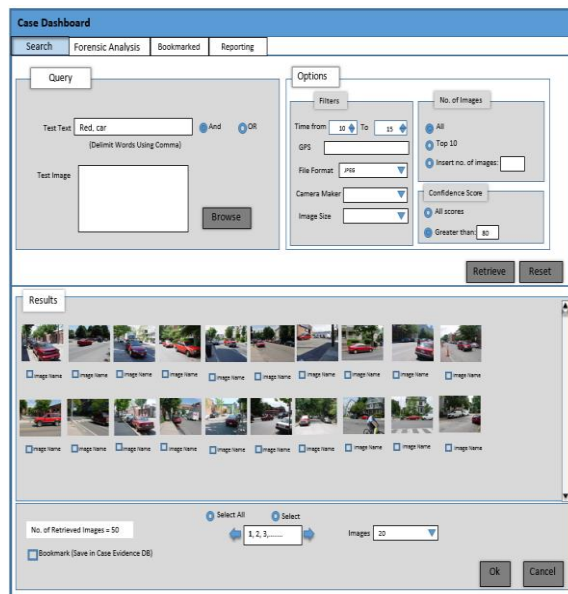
Case Dashboard

Search | Forensic Analysis | Bookmarked | Reporting

Query

Test Text Red, car

And OR

(Delimit Words Using Comma)

Test Image

Browse

Options

Filters

Time from 10 To 15

GPS

File Format JPEG

Camera Maker

Image Size

No. of Images

All

Top 10

Insert no. of images:

Confidence Score

All scores

Greater than: 80

Retrieve Reset

Results

Image Name Image Name Image Name Image Name Image Name Image Name Image Name Image Name Image Name Image Name

Image Name Image Name Image Name Image Name Image Name Image Name Image Name Image Name Image Name Image Name

No. of Retrieved Images = 50

Bookmark (Save in Case Evidence DB)

Select All Select

1, 2, 3,.......

Images 20

Ok Cancel